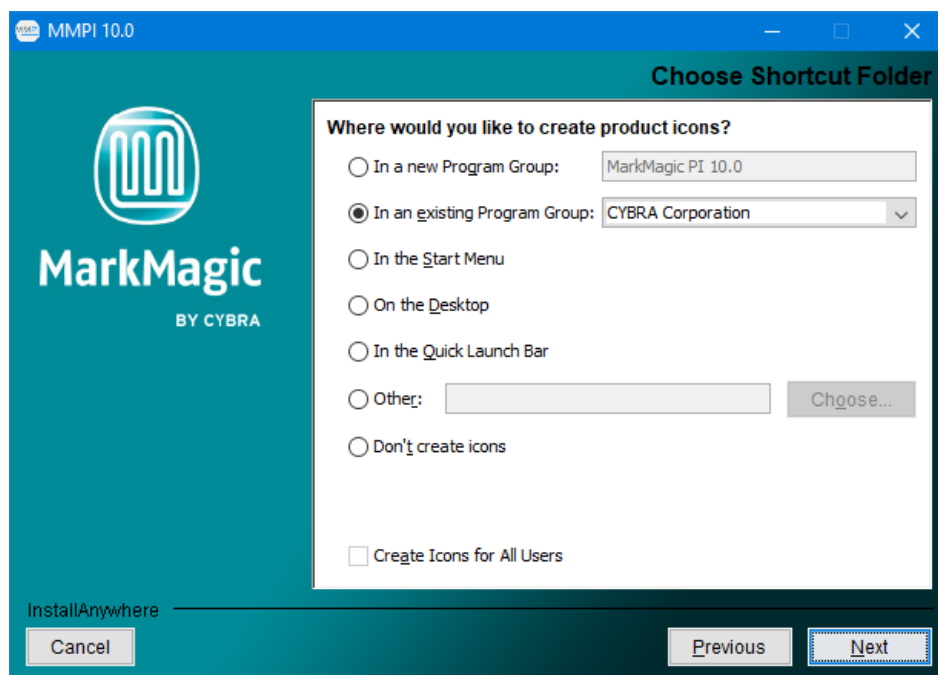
MMPI 10.0

Choose Shortcut Folder

MarkMagic

BY CYBRA

Where would you like to create product icons?

In a new Program Group: MarkMagic PI 10.0

In an existing Program Group: CYBRA Corporation

In the Start Menu

On the Desktop

In the Quick Launch Bar

Other: Choose...

Don't create icons

Create Icons for All Users

InstallAnywhere

Cancel

Previous

Next